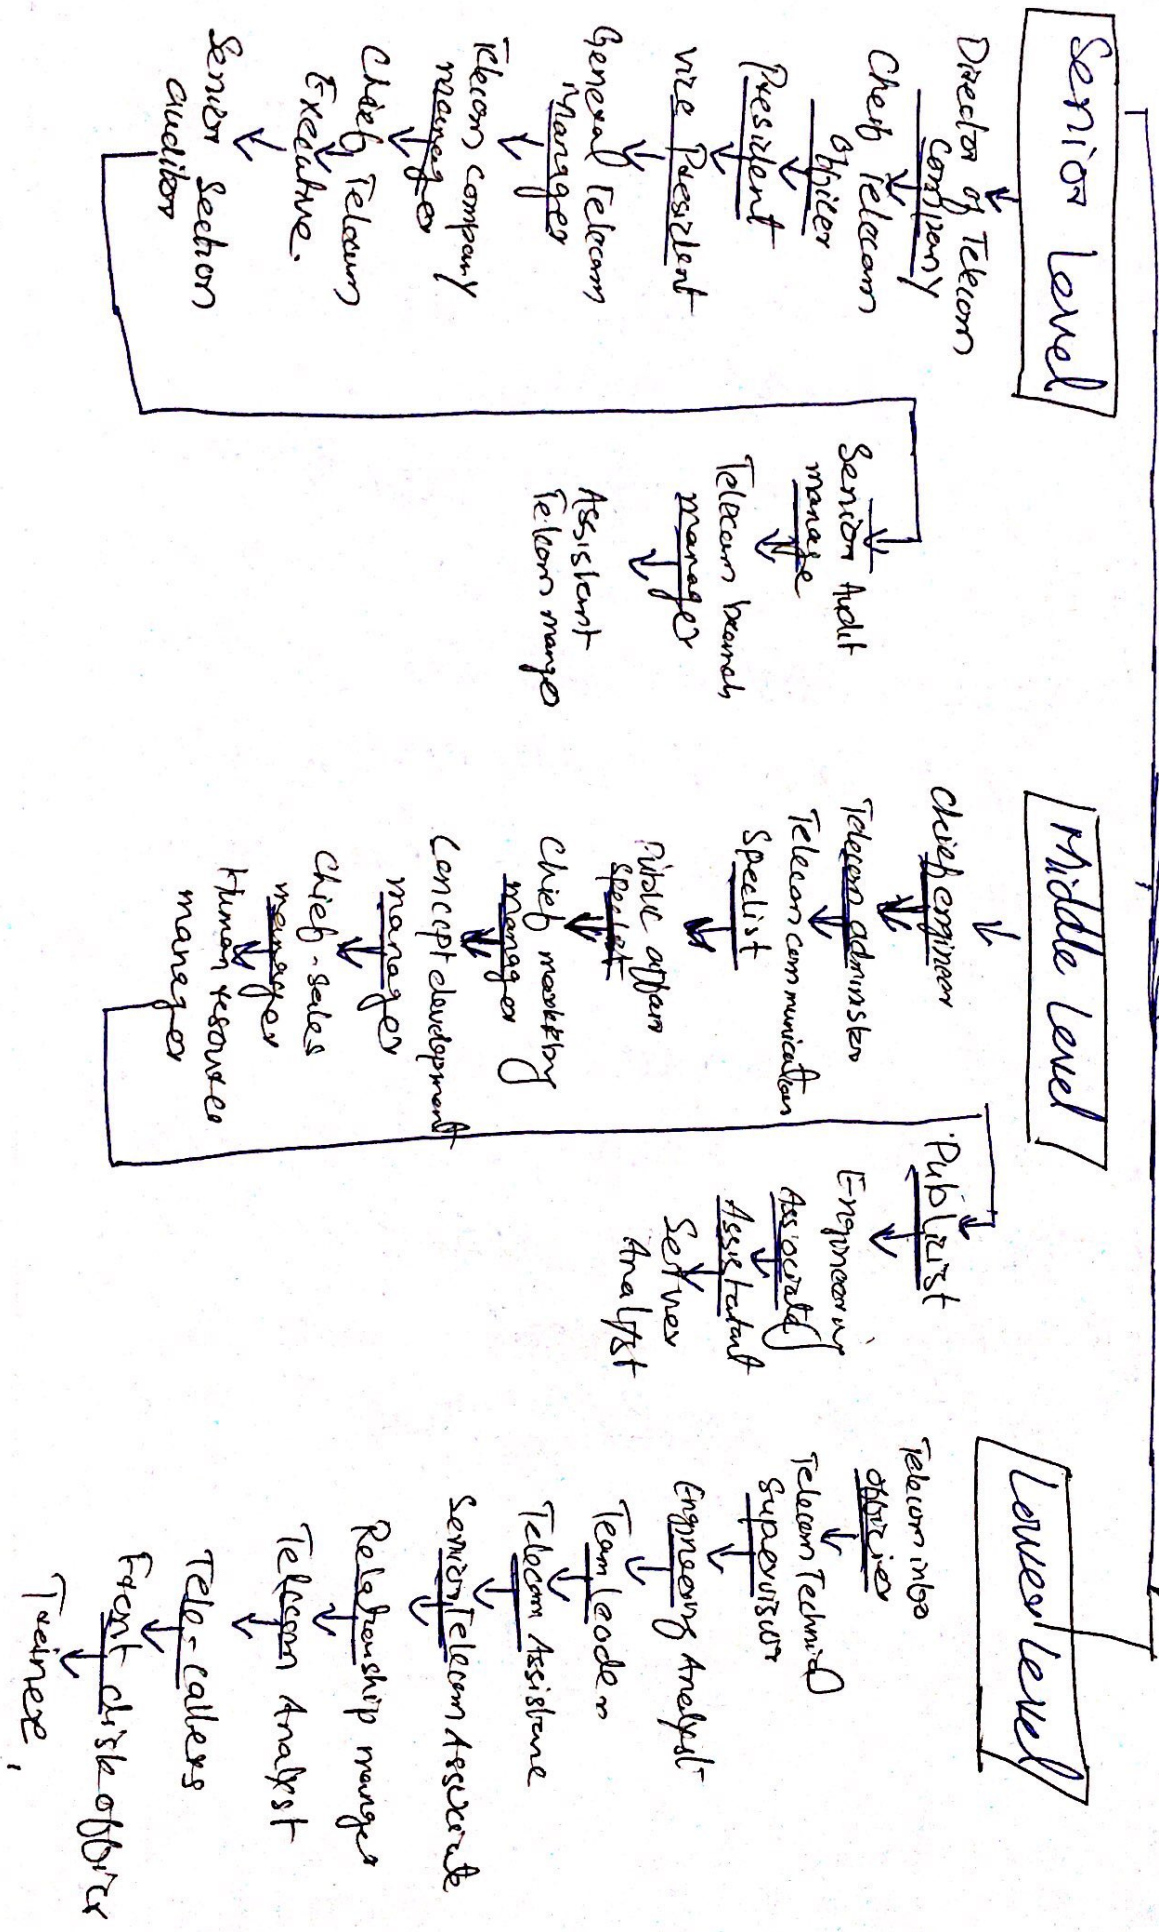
Senior Level

Director of Telecom Company
Chief Telecom Officer
President
Vice President
General Telecom Manager
Telecom company manager
Chief Telecom Executive.
Senior Section auditor

Senior Audit manage
Telecom branch manager
Assistant Telecom mange

Middle Level

Chief engineer
Telecom administer
Telecom communication Specilist
Public affairs specilist
Chief marketing manager
Concept development manager
Chief - sales manager
Human resource manager

Publicist
Engineering Associate
Assistant Server
Analyst

Lower level

Telecom info officer
Telecom Technician
Supervisor
Engineering Analyst
Team leader
Telecom Assistance
Senior Telecom Associate
Relationship manager
Telecom Analyst
Tele-callers
Front desk officer
Trainee,